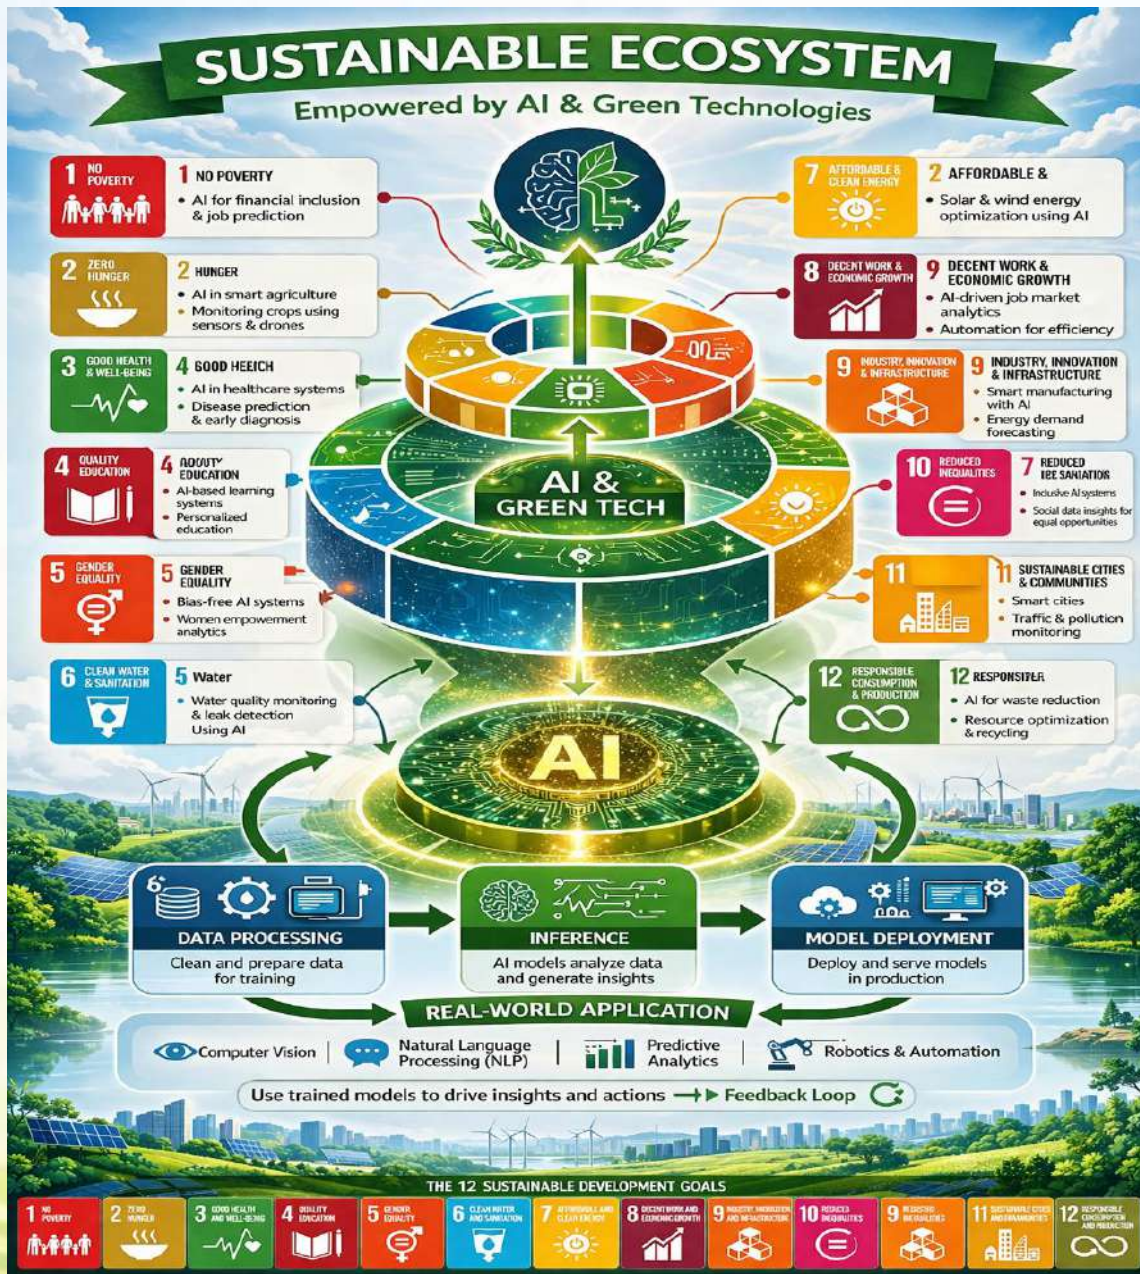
SUSTAINABLE ECOSYSTEM

Empowered by AI & Green Technologies

1 NO POVERTY

1 NO POVERTY
• AI for financial inclusion & job prediction

2 ZERO HUNGER

2 HUNGER
• AI in smart agriculture
• Monitoring crops using sensors & drones

3 GOOD HEALTH & WELL-BEING

4 GOOD HEEICH
• AI in healthcare systems
• Disease prediction & early diagnosis

4 QUALITY EDUCATION

4 ADOUTY EDUCATION
• AI-based learning systems
• Personalized education

5 GENDER EQUALITY

5 GENDER EQUALITY
• Bias-free AI systems
• Women empowerment analytics

6 CLEAN WATER & SANITATION

5 Water
• Water quality monitoring & leak detection Using AI

7 AFFORDABLE & CLEAN ENERGY

2 AFFORDABLE &
• Solar & wind energy optimization using AI

8 DECENT WORK & ECONOMIC GROWTH

9 DECENT WORK & ECONOMIC GROWTH
• AI-driven job market analytics
• Automation for efficiency

9 INDUSTRY, INNOVATION & INFRASTRUCTURE

9 INDUSTRY, INNOVATION & INFRASTRUCTURE
• Smart manufacturing with AI
• Energy demand forecasting

10 REDUCED INEQUALITIES

7 REDUCED IEE SANIATION
• Inclusive AI systems
• Social data insights for equal opportunities

11

11 SUSTAINABLE CITIES & COMMUNITIES
• Smart cities
• Traffic & pollution monitoring

12 RESPONSIBLE CONSUMPTION & PRODUCTION

12 RESPONSIPLR
• AI for waste reduction
• Resource optimization & recycling

AI & GREEN TECH

AI

DATA PROCESSING
Clean and prepare data for training

INFERENCE
AI models analyze data and generate insights

MODEL DEPLOYMENT
Deploy and serve models in production

REAL-WORLD APPLICATION

Computer Vision | Natural Language Processing (NLP) | Predictive Analytics | Robotics & Automation

Use trained models to drive insights and actions → Feedback Loop

THE 12 SUSTAINABLE DEVELOPMENT GOALS

1 NO POVERTY | 2 ZERO HUNGER | 3 GOOD HEALTH AND WELL-BEING | 4 QUALITY EDUCATION | 5 GENDER EQUALITY | 6 CLEAN WATER AND SANITATION | 7 AFFORDABLE AND CLEAN ENERGY | 8 DECENT WORK AND ECONOMIC GROWTH | 9 INDUSTRY INNOVATION AND INFRASTRUCTURE | 10 REDUCED INEQUALITIES | 9 REDUCED INEQUALITIES | 11 SUSTAINABLE CITIES AND COMMUNITIES | 12 RESPONSIBLE CONSUMPTION AND PRODUCTION